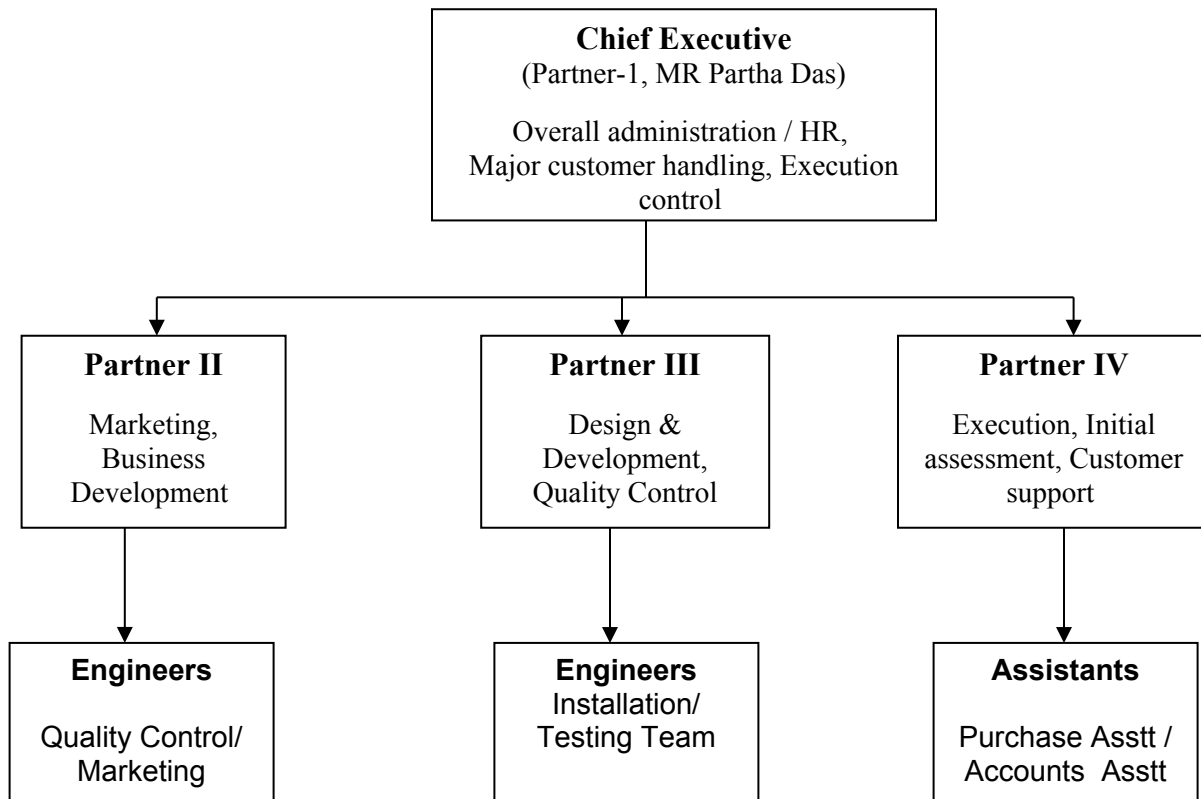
**Chief Executive**
(Partner-1, MR Partha Das)

Overall administration / HR, Major customer handling, Execution control

**Partner II**

Marketing, Business Development

**Partner III**

Design & Development, Quality Control

**Partner IV**

Execution, Initial assessment, Customer support

**Engineers**

Quality Control/ Marketing

**Engineers**
Installation/ Testing Team

**Assistants**

Purchase Asstt / Accounts Asstt